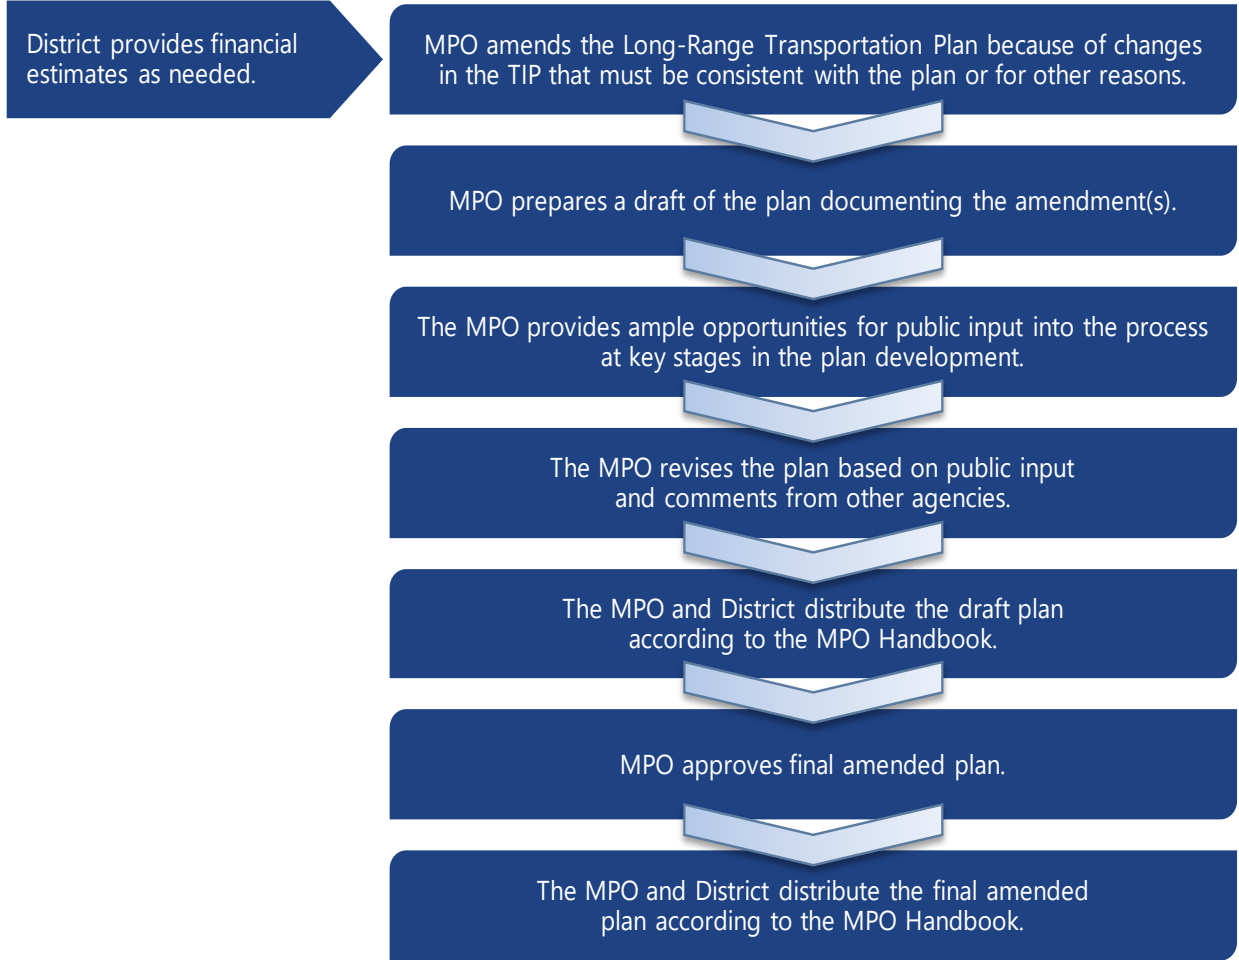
District provides financial estimates as needed.

MPO amends the Long-Range Transportation Plan because of changes in the TIP that must be consistent with the plan or for other reasons.

MPO prepares a draft of the plan documenting the amendment(s).

The MPO provides ample opportunities for public input into the process at key stages in the plan development.

The MPO revises the plan based on public input and comments from other agencies.

The MPO and District distribute the draft plan according to the MPO Handbook.

MPO approves final amended plan.

The MPO and District distribute the final amended plan according to the MPO Handbook.